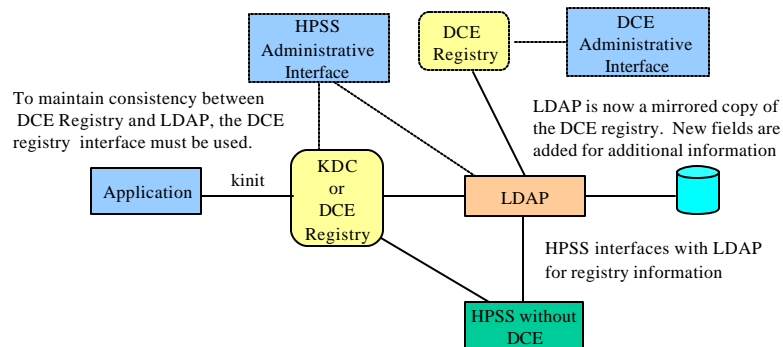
HPSS Administrative Interface

DCE Registry

DCE Administrative Interface

To maintain consistency between DCE Registry and LDAP, the DCE registry interface must be used.

LDAP is now a mirrored copy of the DCE registry. New fields are added for additional information

Application

kinit

KDC or DCE Registry

LDAP

HPSS interfaces with LDAP for registry information

HPSS without DCE